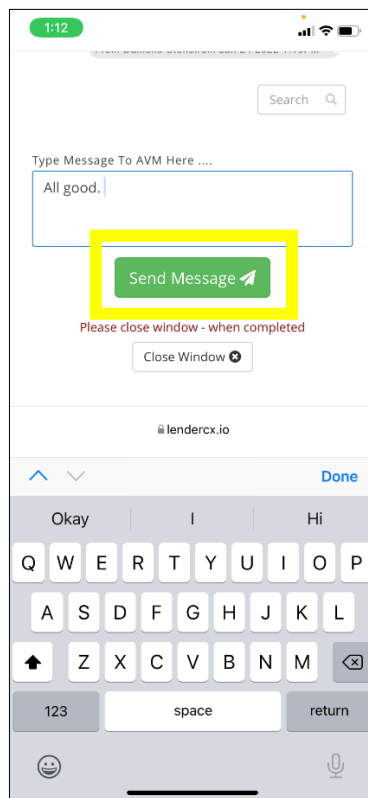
1:12

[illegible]

Search

Type Message To AVM Here ....

All good.

Send Message

Please close window - when completed

Close Window

lendercx.io

Done

Okay

I

Hi

Q W E R T Y U I O P

A S D F G H J K L

Z X C V B N M

123

space

return